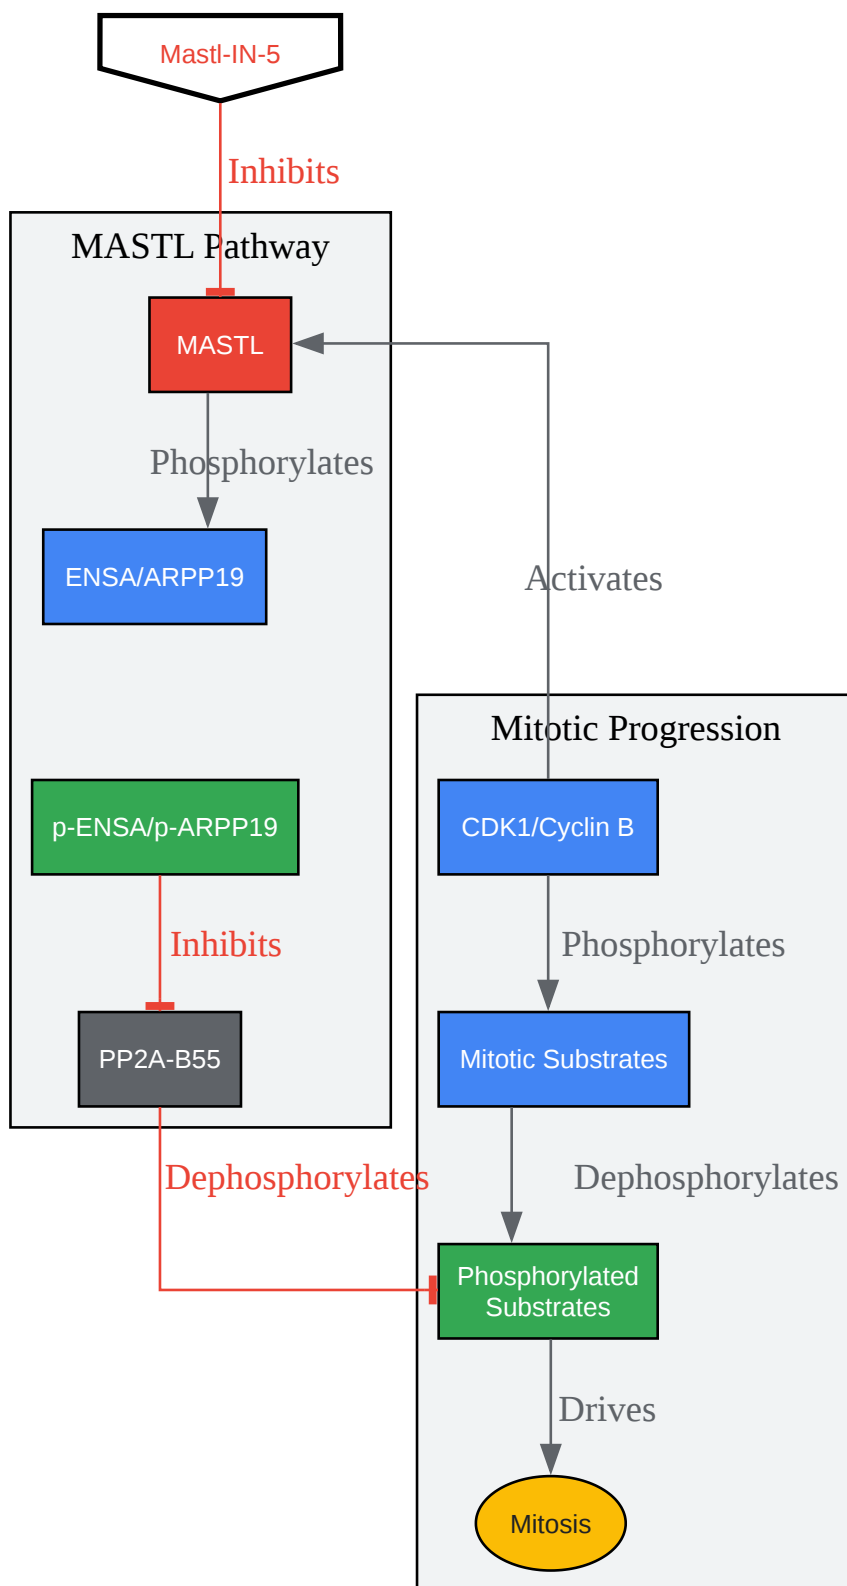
Mastl-IN-5

Inhibits

MASTL Pathway

MASTL

Phosphorylates

ENSA/ARPP19

Activates

p-ENSA/p-ARPP19

Inhibits

PP2A-B55

Mitotic Progression

CDK1/Cyclin B

Phosphorylates

Mitotic Substrates

Dephosphorylates

Dephosphorylates

Phosphorylated Substrates

Drives

Mitosis